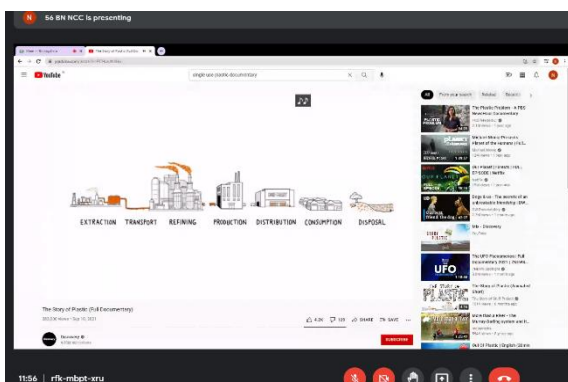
N 56 BN NCC is presenting

YouTube

single use plastic documentary

EXTRACTION TRANSPORT REFINING PRODUCTION DISTRIBUTION CONSUMPTION DISPOSAL

The Story of Plastic (Full Documentary)

Discovery

SUBSCRIBE

SHARE SAVE

All

The Plastic Problem - A PBS NewsHour Documentary

UFO

11:56 | rfk-mbpt-xru